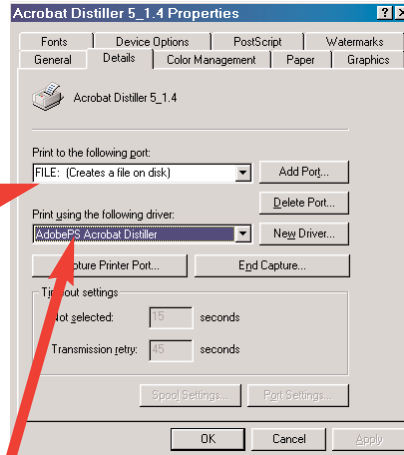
Acrobat Distiller 5_1.4 Properties

? X

Fonts | Device Options | PostScript | Watermarks
General | Details | Color Management | Paper | Graphics

Acrobat Distiller 5_1.4

Print to the following port:
FILE: (Creates a file on disk)

Add Port...

Delete Port...

Print using the following driver:
AdobePS Acrobat Distiller

New Driver...

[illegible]pture Printer Port...

End Capture...

Ti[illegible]out settings

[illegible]ot selected: 15 seconds

Transmission retry: 45 seconds

Spool Settings...

Port Settings...

OK

Cancel

Apply